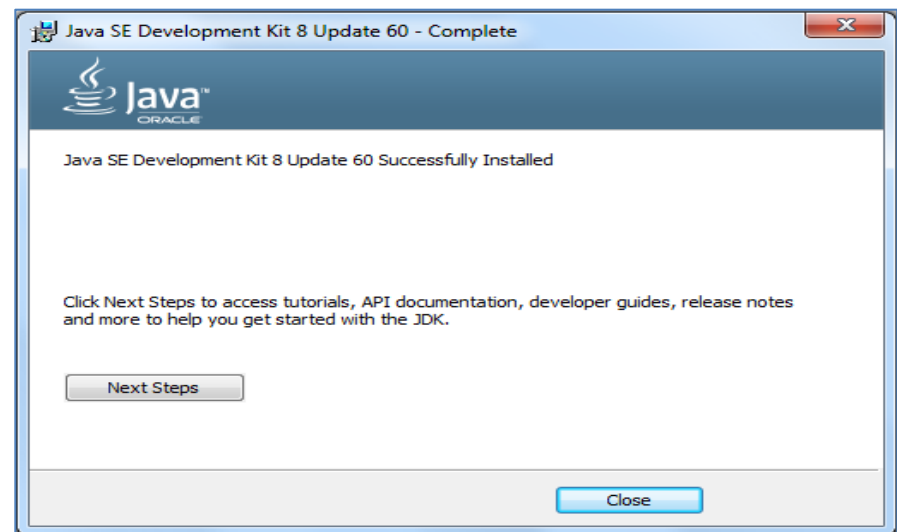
Java SE Development Kit 8 Update 60 - Complete

Java™
ORACLE

Java SE Development Kit 8 Update 60 Successfully Installed

Click Next Steps to access tutorials, API documentation, developer guides, release notes and more to help you get started with the JDK.

Next Steps

Close